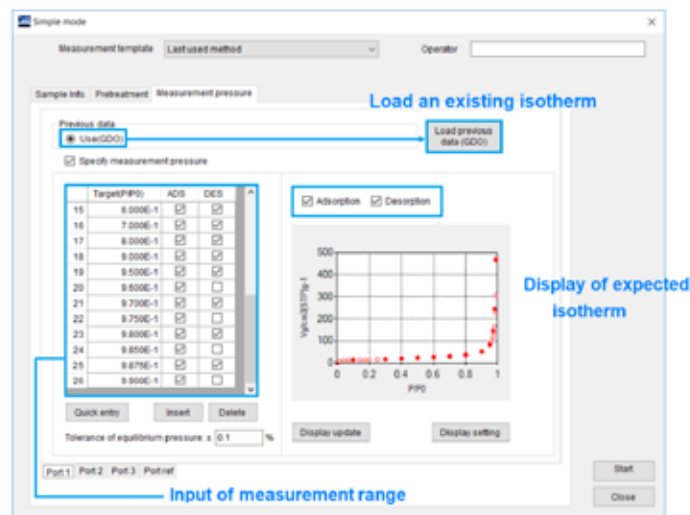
Simple mode

Measurement template Last used method Operator

Sample Info. Pretreatment Measurement pressure

Load an existing isotherm

Previous data
Use(GDO)

Load previous data (GDO)

Specify measurement pressure

|  | Target(P/P0) | ADS | DES |
|---|---|---|---|
| 15 | 6.000E-1 | ☑ | ☑ |
| 16 | 7.000E-1 | ☑ | ☑ |
| 17 | 8.000E-1 | ☑ | ☑ |
| 18 | 9.000E-1 | ☑ | ☑ |
| 19 | 9.500E-1 | ☑ | ☑ |
| 20 | 9.600E-1 | ☑ | ☐ |
| 21 | 9.700E-1 | ☑ | ☑ |
| 22 | 9.750E-1 | ☑ | ☐ |
| 23 | 9.800E-1 | ☑ | ☑ |
| 24 | 9.850E-1 | ☑ | ☐ |
| 25 | 9.875E-1 | ☑ | ☑ |
| 26 | 9.900E-1 | ☑ | ☐ |

Adsorption Desorption

Display of expected isotherm

500
400
300
200
100
0
0 0.2 0.4 0.6 0.8 1
Va/cm3(STP) g-1
P/P0

Quick entry Insert Delete

Tolerance of equilibrium pressure: ± 0.1 %

Display update Display setting

Port 1 Port 2 Port 3 Port ref

Start
Close

Input of measurement range